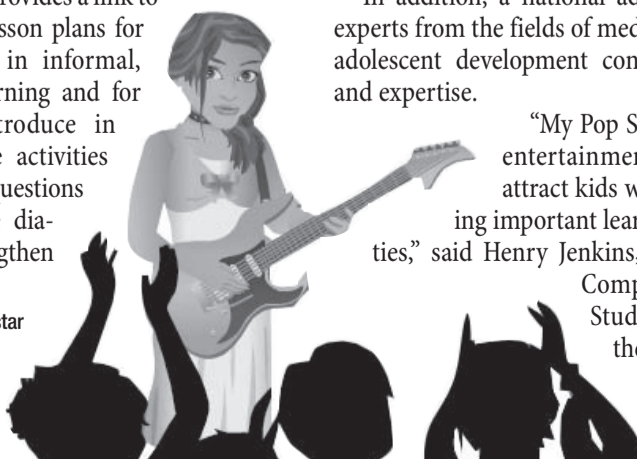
provides a link to lesson plans for in informal, learning and for introduce in the activities questions dia- strengthen

star

In addition, a national ad experts from the fields of med adolescent development con and expertise.

"My Pop S entertainmen attract kids w ing important lear ties," said Henry Jenkins, Comp Stud the